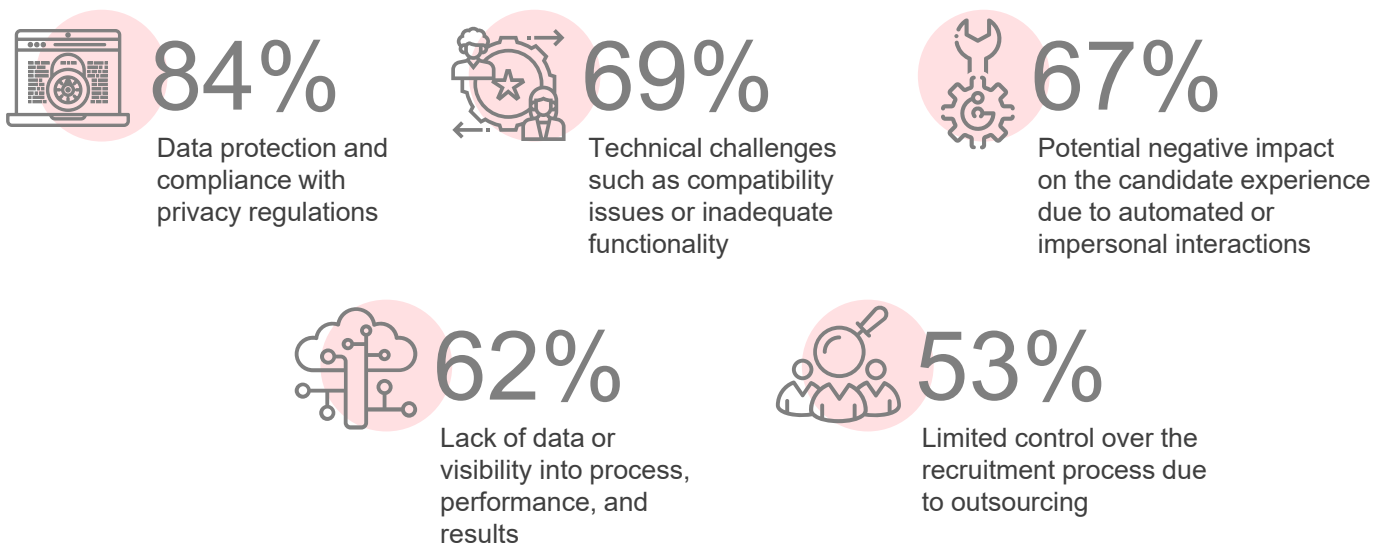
84%
Data protection and compliance with privacy regulations

69%
Technical challenges such as compatibility issues or inadequate functionality

67%
Potential negative impact on the candidate experience due to automated or impersonal interactions

62%
Lack of data or visibility into process, performance, and results

53%
Limited control over the recruitment process due to outsourcing